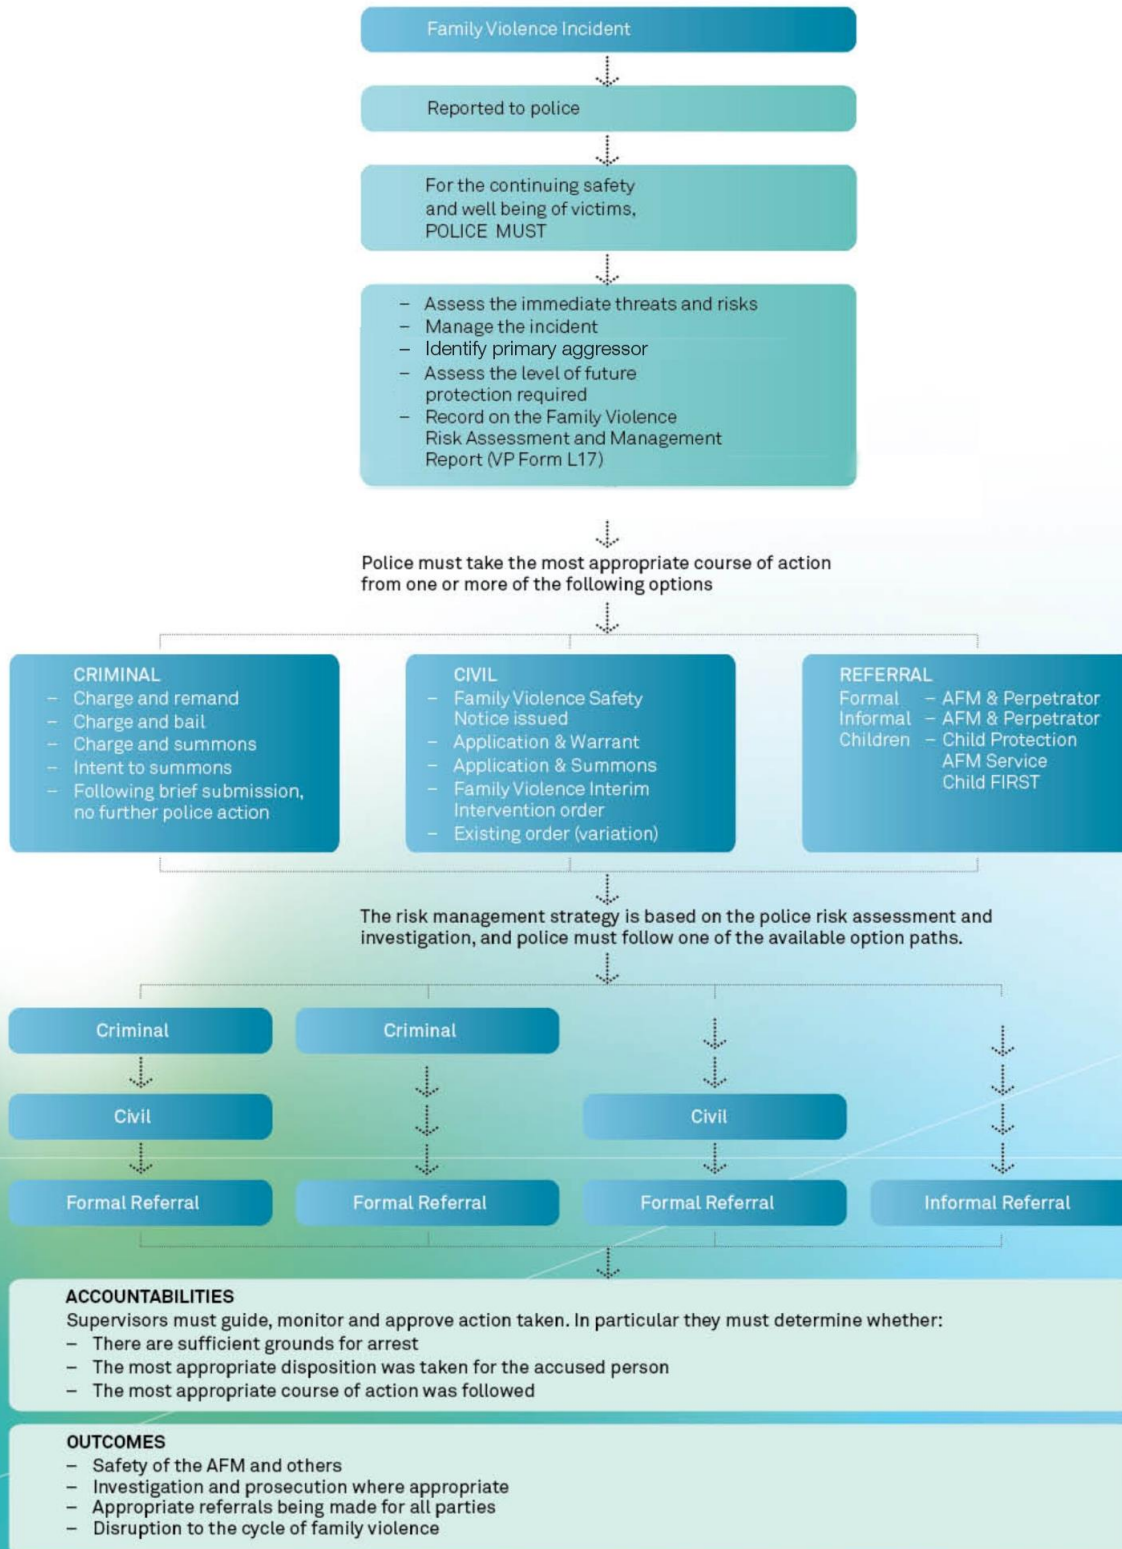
Family Violence Incident

Reported to police

For the continuing safety and well being of victims, POLICE MUST

– Assess the immediate threats and risks
– Manage the incident
– Identify primary aggressor
– Assess the level of future protection required
– Record on the Family Violence Risk Assessment and Management Report (VP Form L17)

Police must take the most appropriate course of action from one or more of the following options

CRIMINAL
– Charge and remand
– Charge and bail
– Charge and summons
– Intent to summons
– Following brief submission, no further police action

CIVIL
– Family Violence Safety Notice issued
– Application & Warrant
– Application & Summons
– Family Violence Interim Intervention order
– Existing order (variation)

REFERRAL
Formal – AFM & Perpetrator
Informal – AFM & Perpetrator
Children – Child Protection AFM Service Child FIRST

The risk management strategy is based on the police risk assessment and investigation, and police must follow one of the available option paths.

Criminal

Civil

Formal Referral

Criminal

Formal Referral

Civil

Formal Referral

Informal Referral

ACCOUNTABILITIES
Supervisors must guide, monitor and approve action taken. In particular they must determine whether:
– There are sufficient grounds for arrest
– The most appropriate disposition was taken for the accused person
– The most appropriate course of action was followed

OUTCOMES
– Safety of the AFM and others
– Investigation and prosecution where appropriate
– Appropriate referrals being made for all parties
– Disruption to the cycle of family violence